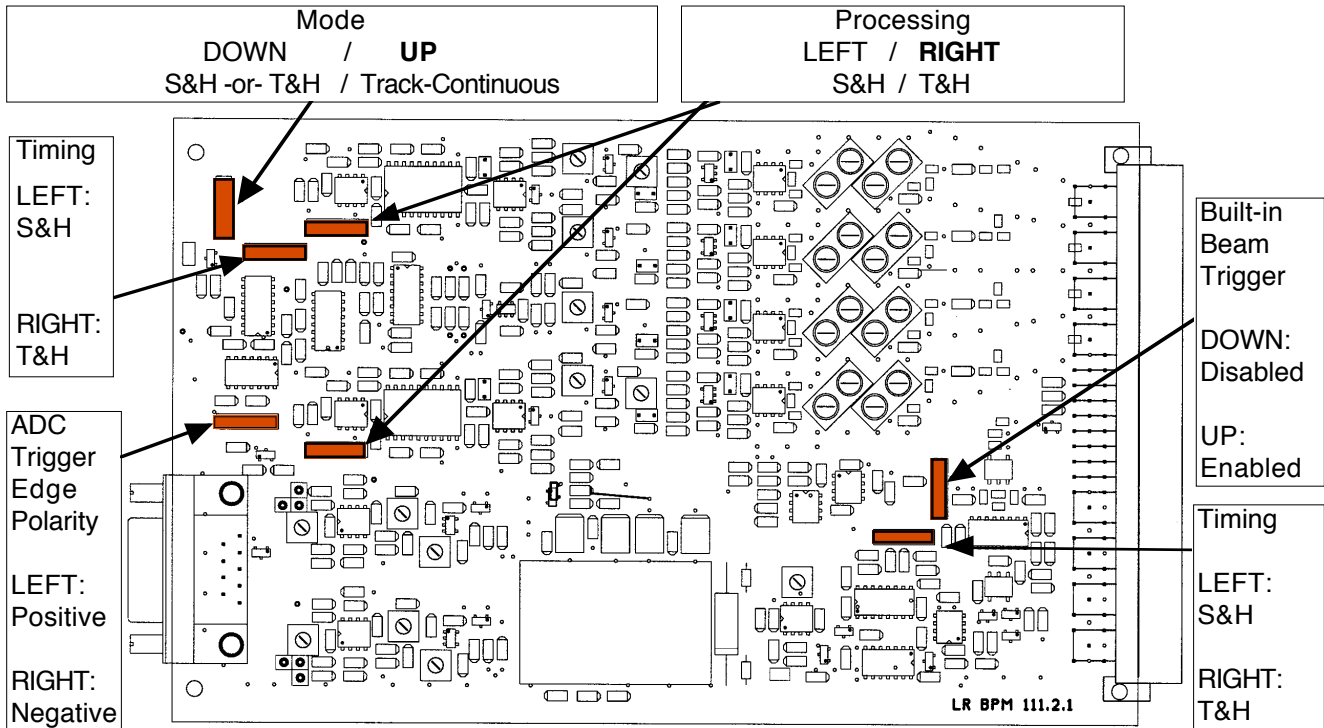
Mode
DOWN / **UP**
S&H -or- T&H / Track-Continuous

Processing
LEFT / **RIGHT**
S&H / T&H

Timing
LEFT: S&H
RIGHT: T&H

ADC Trigger Edge Polarity
LEFT: Positive
RIGHT: Negative

Built-in Beam Trigger
DOWN: Disabled
UP: Enabled

Timing
LEFT: S&H
RIGHT: T&H

LR BPM 111.2.1